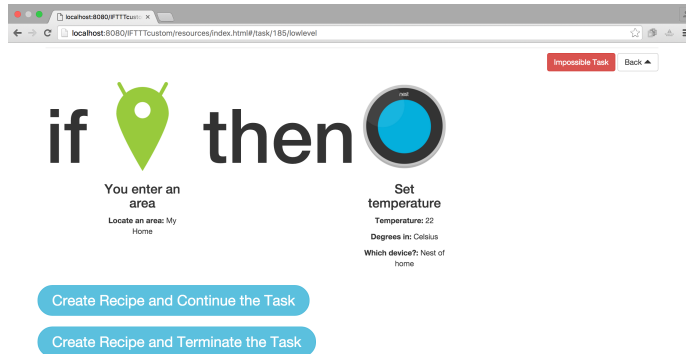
localhost:8080/IFTTTcust ×

localhost:8080/IFTTTcustom/resources/index.html#/task/185/lowlevel

Impossible Task

Back

if then

nest

You enter an area

Locate an area: My Home

Set temperature

Temperature: 22

Degrees in: Celsius

Which device?: Nest of home

Create Recipe and Continue the Task

Create Recipe and Terminate the Task